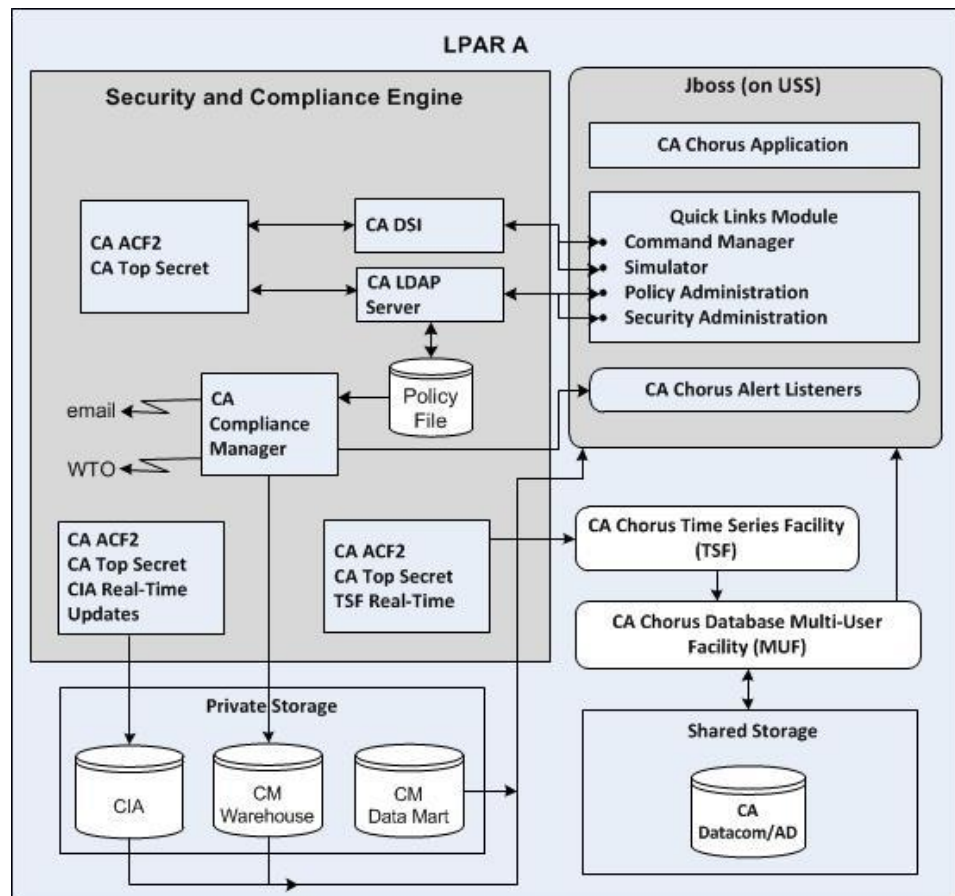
LPAR A

Security and Compliance Engine

CA ACF2
CA Top Secret

CA DSI

CA LDAP Server

Policy File

CA Compliance Manager

email

WTO

CA ACF2
CA Top Secret
CIA Real-Time Updates

CA ACF2
CA Top Secret
TSF Real-Time

Jboss (on USS)

CA Chorus Application

Quick Links Module
Command Manager
Simulator
Policy Administration
Security Administration

CA Chorus Alert Listeners

CA Chorus Time Series Facility (TSF)

CA Chorus Database Multi-User Facility (MUF)

Private Storage

CIA

CM Warehouse

CM Data Mart

Shared Storage

CA Datacom/AD